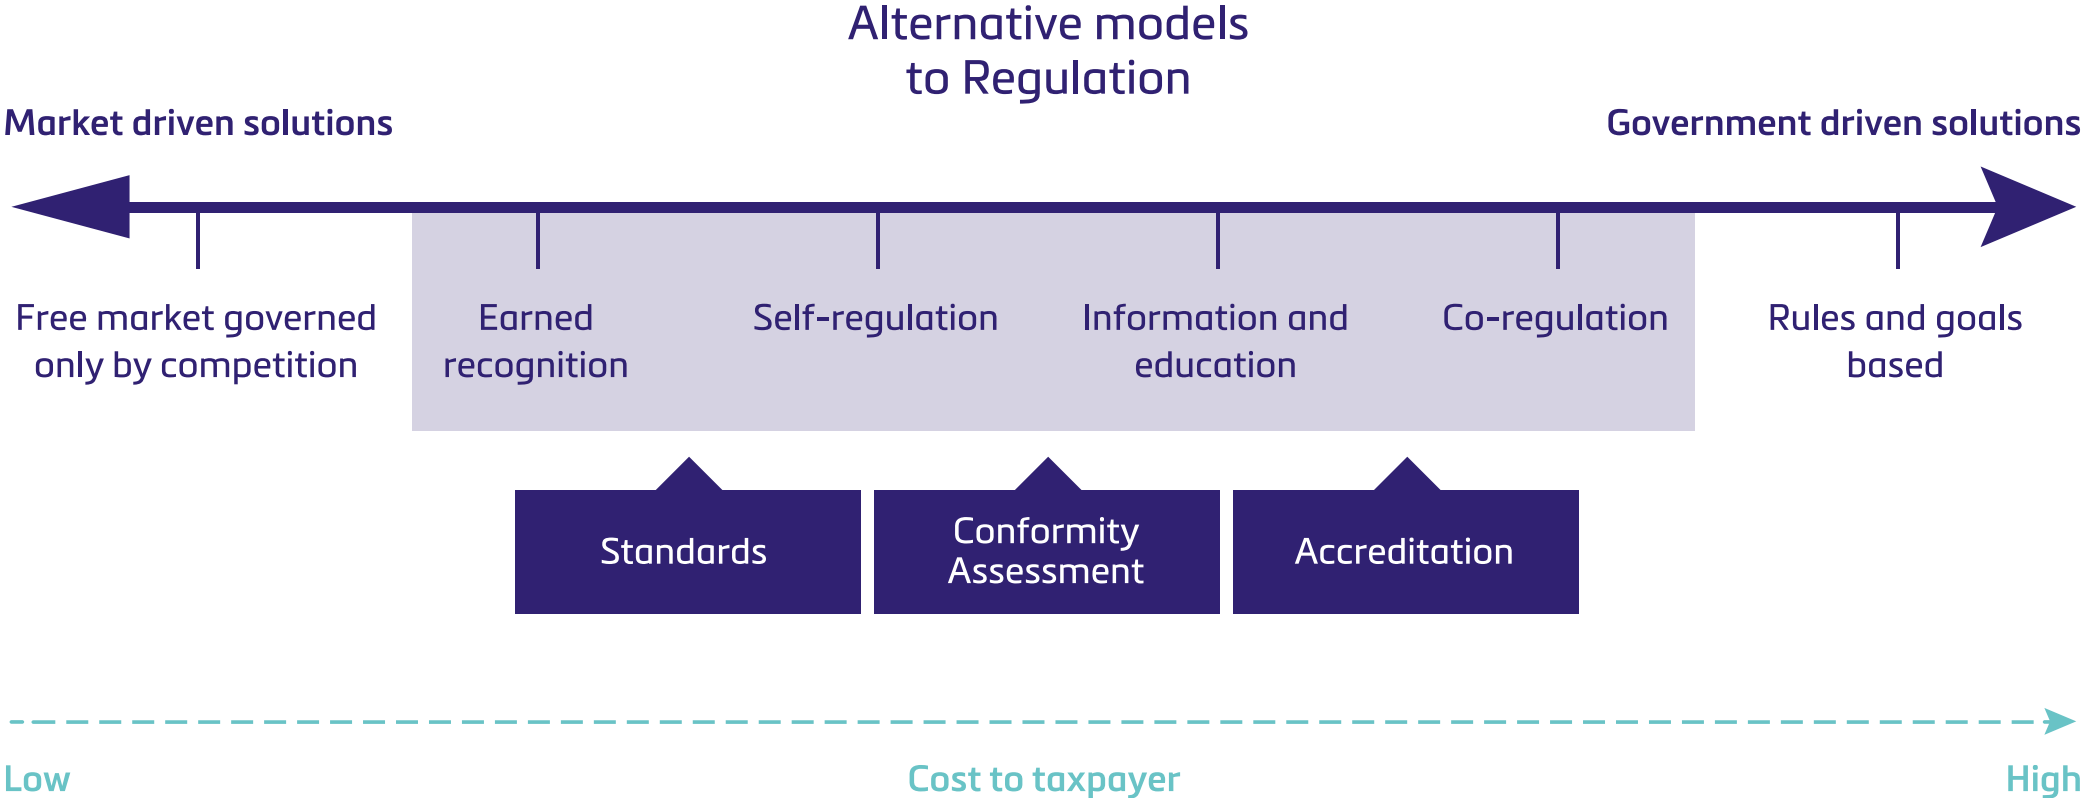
Alternative models to Regulation

Market driven solutions

Government driven solutions

Free market governed only by competition

Earned recognition

Self-regulation

Information and education

Co-regulation

Rules and goals based

Standards

Conformity Assessment

Accreditation

Low

Cost to taxpayer

High